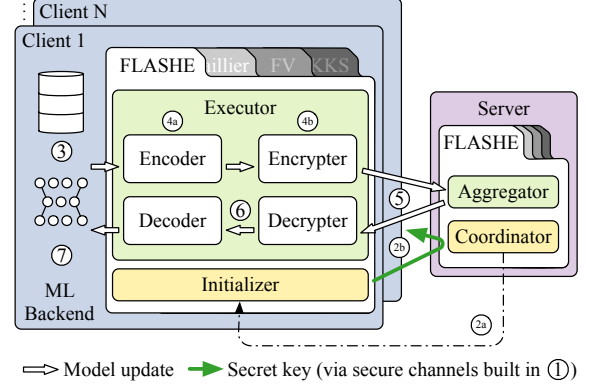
Client N

Client 1

FLASHE

tillier

FV

KKS

Executor

4a

4b

Encoder

Encrypter

3

Decoder

6

Decrypter

7

ML Backend

Initializer

Server

FLASHE

5

Aggregator

2b

Coordinator

2a

Model update

Secret key (via secure channels built in ①)